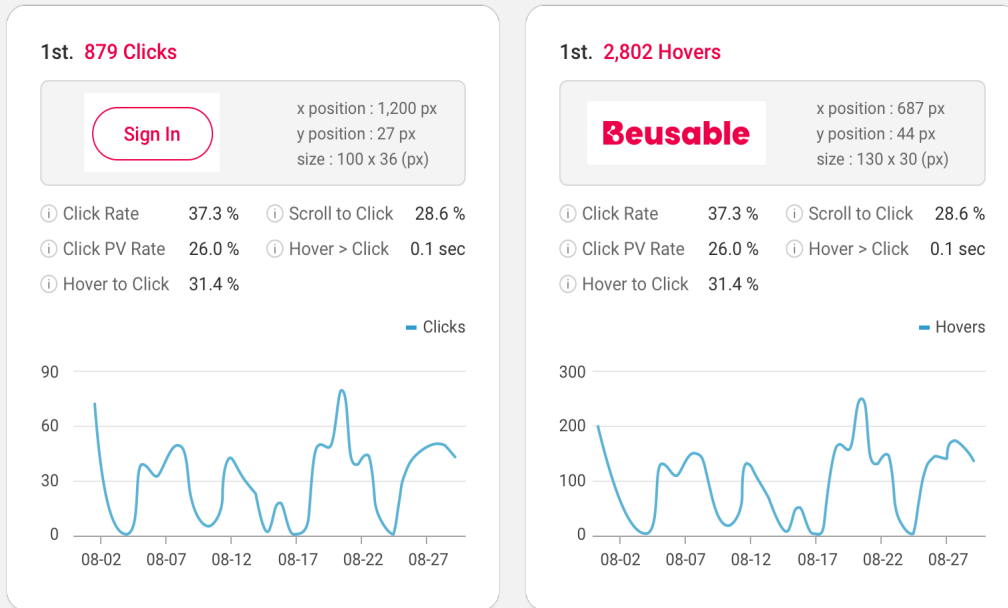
1st. 879 Clicks

Sign In

x position : 1,200 px
y position : 27 px
size : 100 x 36 (px)

Click Rate 37.3 %
Scroll to Click 28.6 %
Click PV Rate 26.0 %
Hover > Click 0.1 sec
Hover to Click 31.4 %

Clicks

90
60
30
0

08-02 08-07 08-12 08-17 08-22 08-27

1st. 2,802 Hovers

Beusable

x position : 687 px
y position : 44 px
size : 130 x 30 (px)

Click Rate 37.3 %
Scroll to Click 28.6 %
Click PV Rate 26.0 %
Hover > Click 0.1 sec
Hover to Click 31.4 %

Hovers

300
200
100
0

08-02 08-07 08-12 08-17 08-22 08-27